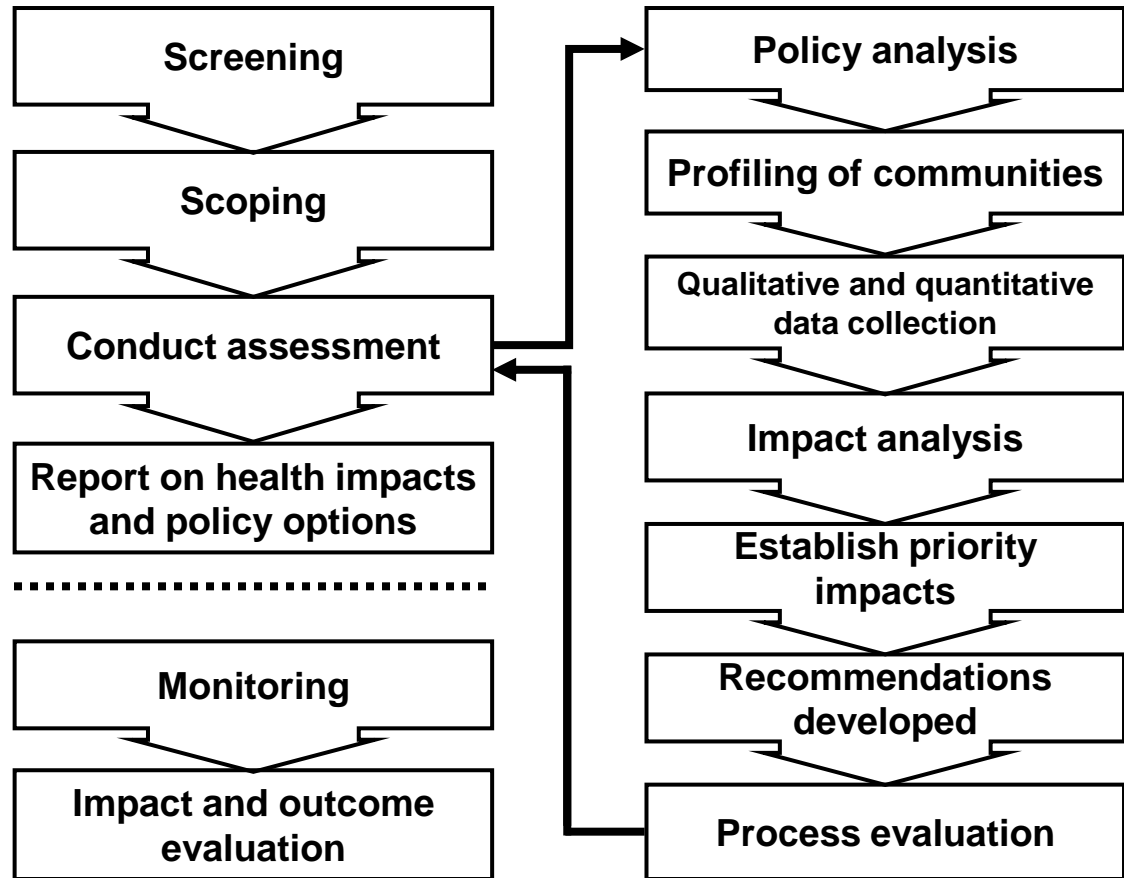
Screening

Scoping

Conduct assessment

Report on health impacts and policy options

Monitoring

Impact and outcome evaluation

Policy analysis

Profiling of communities

Qualitative and quantitative data collection

Impact analysis

Establish priority impacts

Recommendations developed

Process evaluation